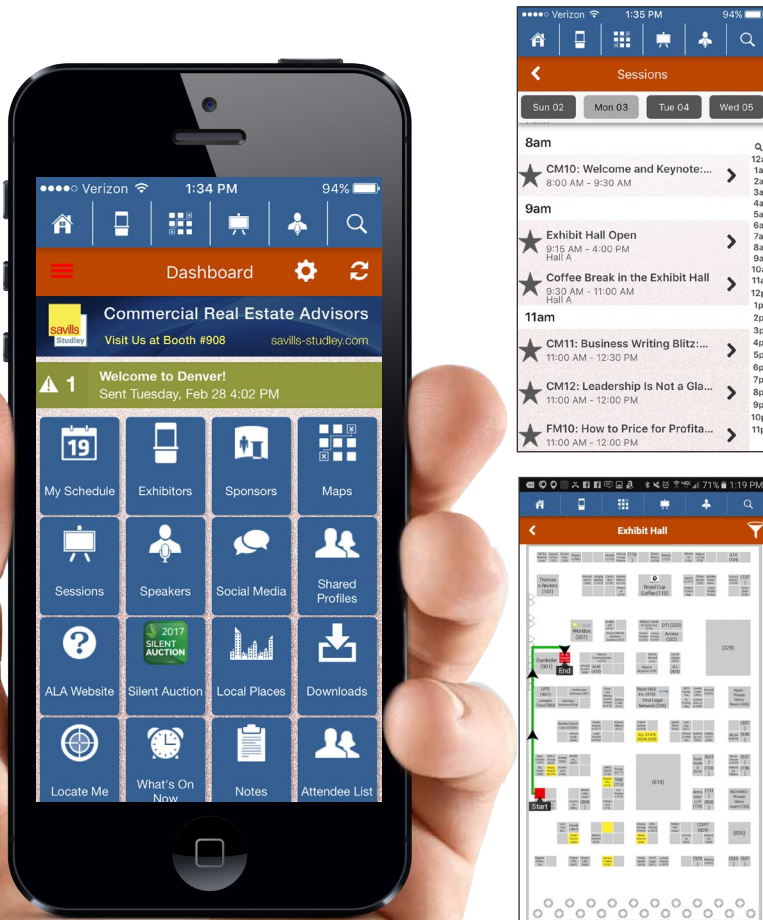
●●●●○ Verizon 1:34 PM 94%

Dashboard

savills Studley Commercial Real Estate Advisors
Visit Us at Booth #908 savills-studley.com

1 Welcome to Denver!
Sent Tuesday, Feb 28 4:02 PM

19 My Schedule
Exhibitors
Sponsors
Maps
Sessions
Speakers
Social Media
Shared Profiles
ALA Website
2017 SILENT AUCTION Silent Auction
Local Places
Downloads
Locate Me
What's On Now
Notes
Attendee List

●●●●○ Verizon 1:35 PM 94%

Sessions

Sun 02 Mon 03 Tue 04 Wed 05

8am
CM10: Welcome and Keynote:...
8:00 AM - 9:30 AM

9am
Exhibit Hall Open
9:15 AM - 4:00 PM
Hall A

Coffee Break in the Exhibit Hall
9:30 AM - 11:00 AM
Hall A

11am
CM11: Business Writing Blitz:...
11:00 AM - 12:30 PM

CM12: Leadership Is Not a Gla...
11:00 AM - 12:00 PM

FM10: How to Price for Profita...
11:00 AM - 12:00 PM

12a 1a 2a 3a 4a 5a 6a 7a 8a 9a 10a 11a 12p 1p 2p 3p 4p 5p 6p 7p 8p 9p 10p 11p

71% 1:19 PM

Exhibit Hall

Thomson Reuters (101)
Royal Cup Coffee (110)
Worldox (307)
DTI (323)
Access (322)
Gordian (301)
End
ALM
(229)
Bloom OEA Inc (410)
First Legal Network (308)
ALL STATE LEGAL (519)
(619)
Start